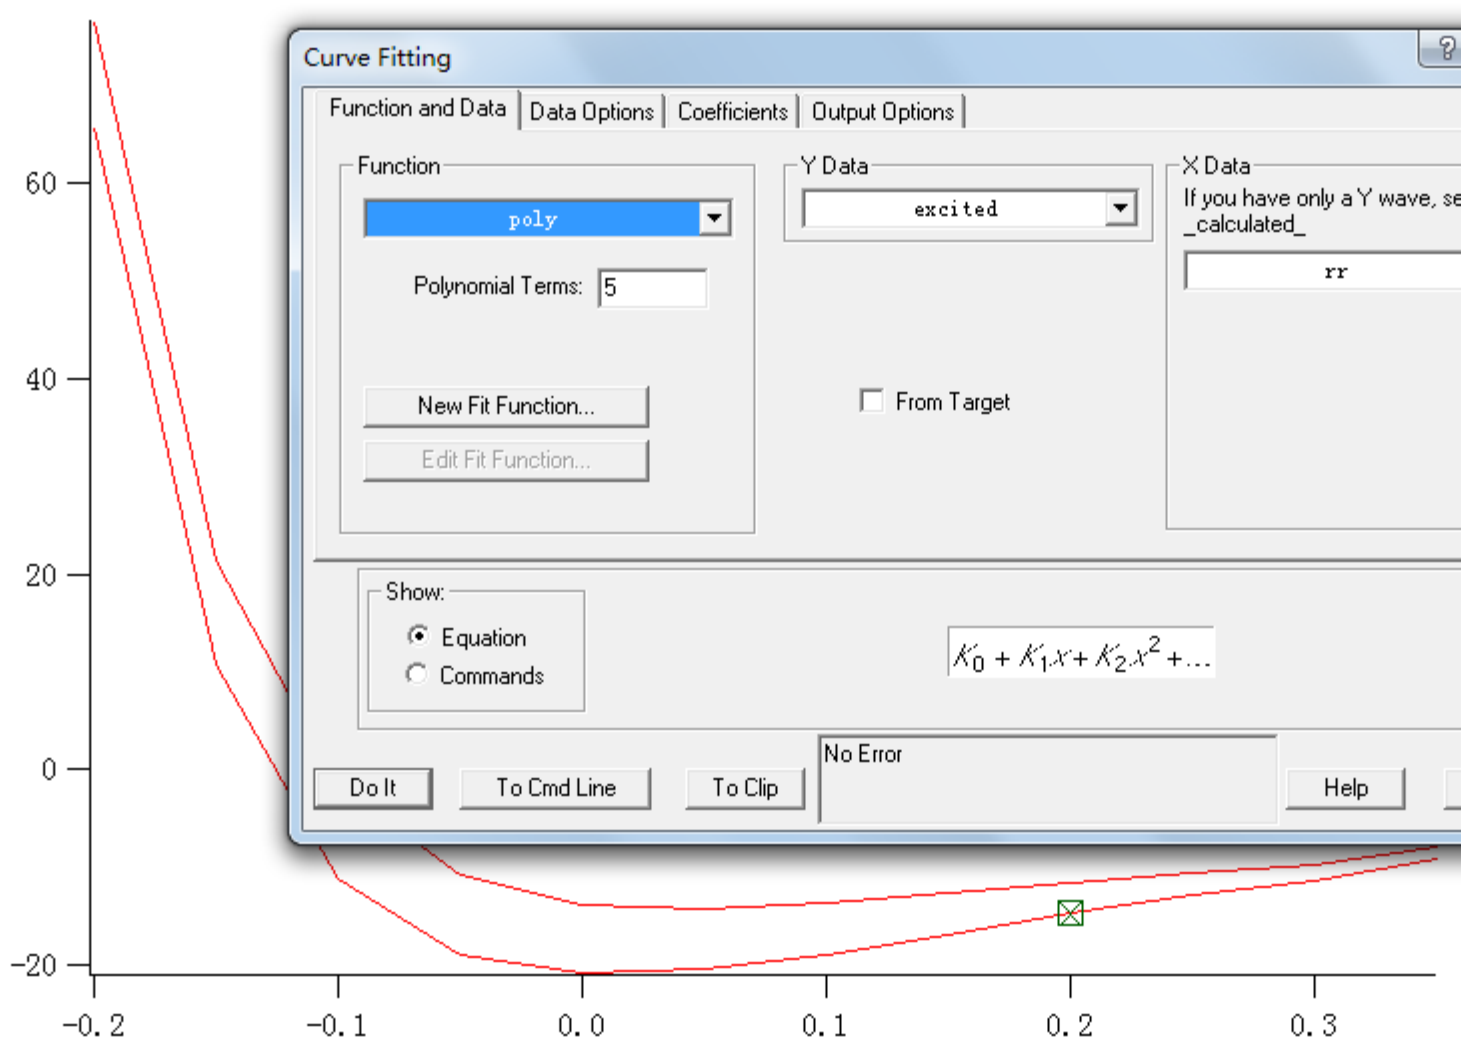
Curve Fitting

?

Function and Data | Data Options | Coefficients | Output Options

Function

poly

Polynomial Terms: 5

New Fit Function...

Edit Fit Function...

Y Data

excited

From Target

X Data

If you have only a Y wave, se _calculated_

rr

Show:

Equation

Commands

$K_0 + K_1x + K_2x^2 + \ldots$

Do It

To Cmd Line

To Clip

No Error

Help

60

40

20

0

-20

-0.2

-0.1

0.0

0.1

0.2

0.3